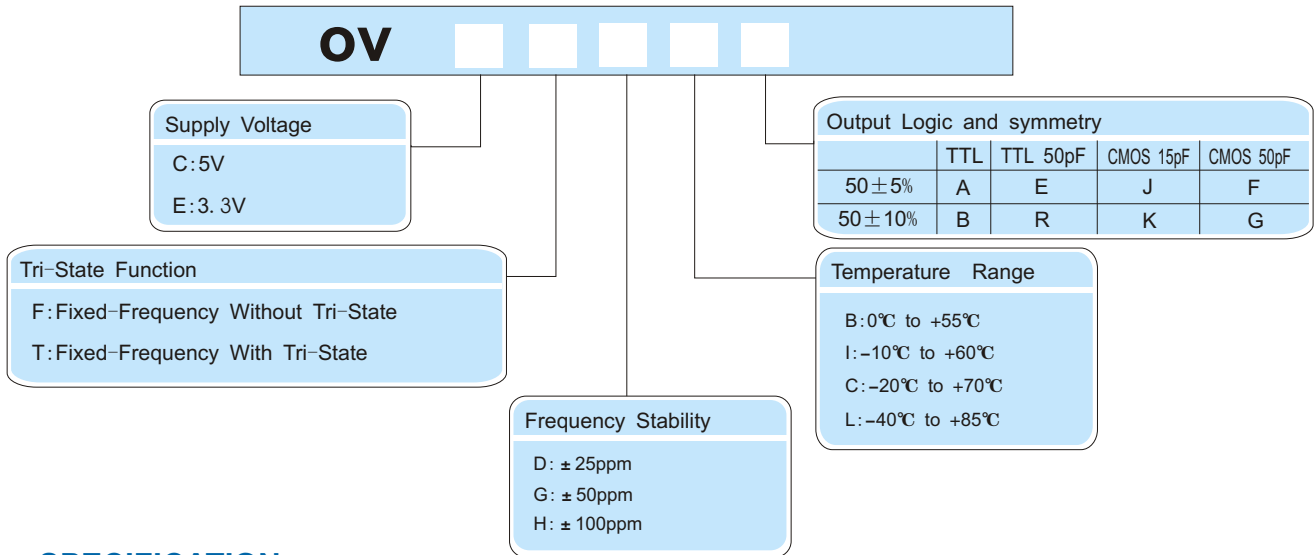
OV

Supply Voltage

C:5V

E:3. 3V

Tri-State Function

F:Fixed-Frequency Without Tri-State

T:Fixed-Frequency With Tri-State

Frequency Stability

D: ± 25ppm

G: ± 50ppm

H: ± 100ppm

Output Logic and symmetry

| | TTL | TTL 50pF | CMOS 15pF | CMOS 50pF |
|---|---|---|---|---|
| 50±5% | A | E | J | F |
| 50±10% | B | R | K | G |

Temperature Range

B:0℃ to +55℃

I:-10℃ to +60℃

C:-20℃ to +70℃

L:-40℃ to +85℃

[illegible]